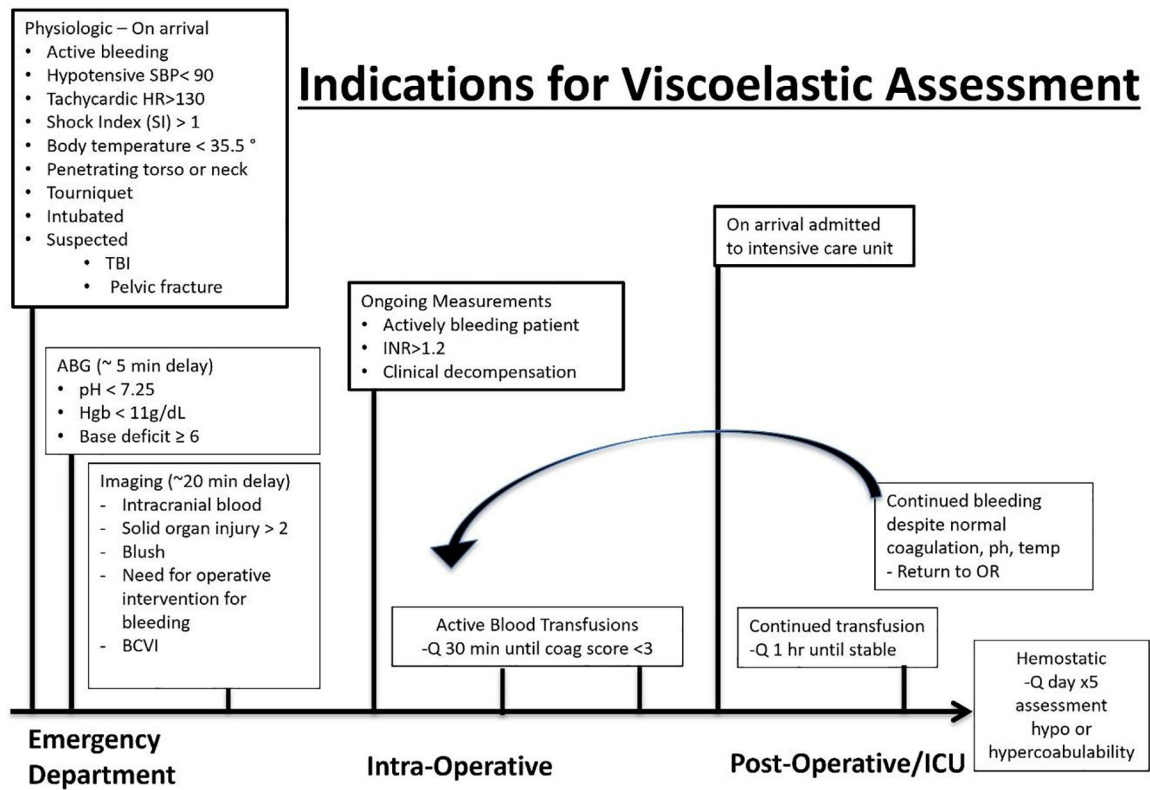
Indications for Viscoelastic Assessment

Physiologic – On arrival
- Active bleeding
- Hypotensive SBP< 90
- Tachycardic HR>130
- Shock Index (SI) > 1
- Body temperature < 35.5 °
- Penetrating torso or neck
- Tourniquet
- Intubated
- Suspected
  - TBI
  - Pelvic fracture

ABG (~ 5 min delay)
- pH < 7.25
- Hgb < 11g/dL
- Base deficit ≥ 6

Imaging (~20 min delay)
- Intracranial blood
- Solid organ injury > 2
- Blush
- Need for operative intervention for bleeding
- BCVI

Ongoing Measurements
- Actively bleeding patient
- INR>1.2
- Clinical decompensation

On arrival admitted to intensive care unit

Continued bleeding despite normal coagulation, ph, temp
- Return to OR

Active Blood Transfusions
-Q 30 min until coag score <3

Continued transfusion
-Q 1 hr until stable

Hemostatic
-Q day x5
assessment
hypo or
hypercoabulability

Emergency Department

Intra-Operative

Post-Operative/ICU